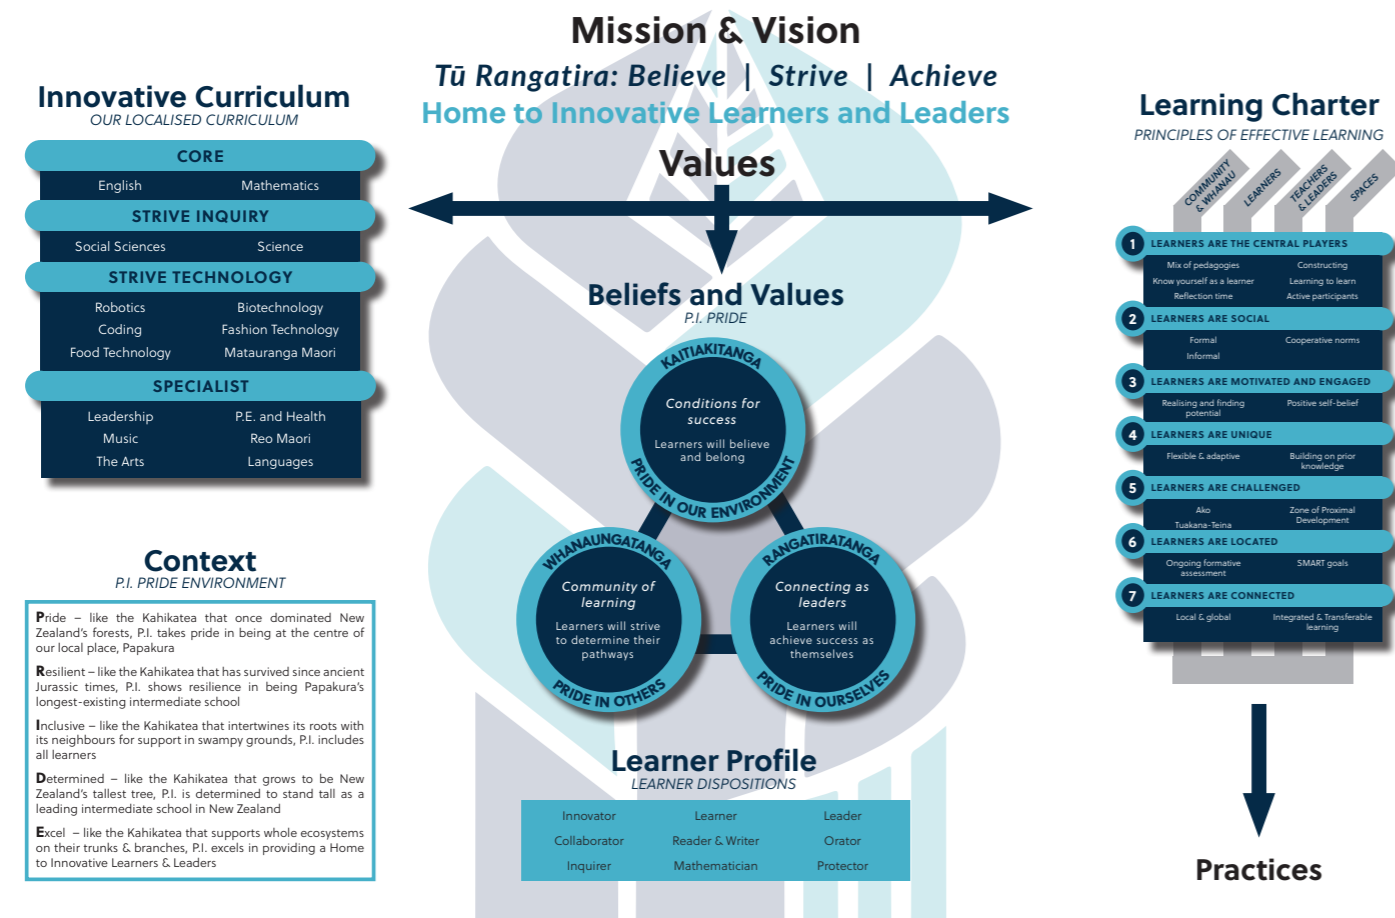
Mission & Vision

Tū Rangatira: Believe | Strive | Achieve

Home to Innovative Learners and Leaders

Innovative Curriculum
OUR LOCALISED CURRICULUM

CORE
English Mathematics

STRIVE INQUIRY
Social Sciences Science

STRIVE TECHNOLOGY
Robotics Biotechnology
Coding Fashion Technology
Food Technology Matauranga Maori

SPECIALIST
Leadership P.E. and Health
Music Reo Maori
The Arts Languages

Values

Beliefs and Values
P.I. PRIDE

KAITIAKITANGA
Conditions for success
Learners will believe and belong
PRIDE IN OUR ENVIRONMENT

WHANAUNGATANGA
Community of learning
Learners will strive to determine their pathways
PRIDE IN OTHERS

RANGATIRATANGA
Connecting as leaders
Learners will achieve success as themselves
PRIDE IN OURSELVES

Learning Charter
PRINCIPLES OF EFFECTIVE LEARNING

COMMUNITY & WHANAU
LEARNERS
TEACHERS & LEADERS
SPACES

1 LEARNERS ARE THE CENTRAL PLAYERS
Mix of pedagogies Constructing
Know yourself as a learner Learning to learn
Reflection time Active participants

2 LEARNERS ARE SOCIAL
Formal Cooperative norms
Informal

3 LEARNERS ARE MOTIVATED AND ENGAGED
Realising and finding potential Positive self-belief

4 LEARNERS ARE UNIQUE
Flexible & adaptive Building on prior knowledge

5 LEARNERS ARE CHALLENGED
Ako Zone of Proximal Development
Tuakana-Teina

6 LEARNERS ARE LOCATED
Ongoing formative assessment SMART goals

7 LEARNERS ARE CONNECTED
Local & global Integrated & Transferable learning

Context
P.I. PRIDE ENVIRONMENT

Pride – like the Kahikatea that once dominated New Zealand's forests, P.I. takes pride in being at the centre of our local place, Papakura

Resilient – like the Kahikatea that has survived since ancient Jurassic times, P.I. shows resilience in being Papakura's longest-existing intermediate school

Inclusive – like the Kahikatea that intertwines its roots with its neighbours for support in swampy grounds, P.I. includes all learners

Determined – like the Kahikatea that grows to be New Zealand's tallest tree, P.I. is determined to stand tall as a leading intermediate school in New Zealand

Excel – like the Kahikatea that supports whole ecosystems on their trunks & branches, P.I. excels in providing a Home to Innovative Learners & Leaders

Learner Profile
LEARNER DISPOSITIONS

| Innovator | Learner | Leader |
|---|---|---|
| Collaborator | Reader & Writer | Orator |
| Inquirer | Mathematician | Protector |

Practices